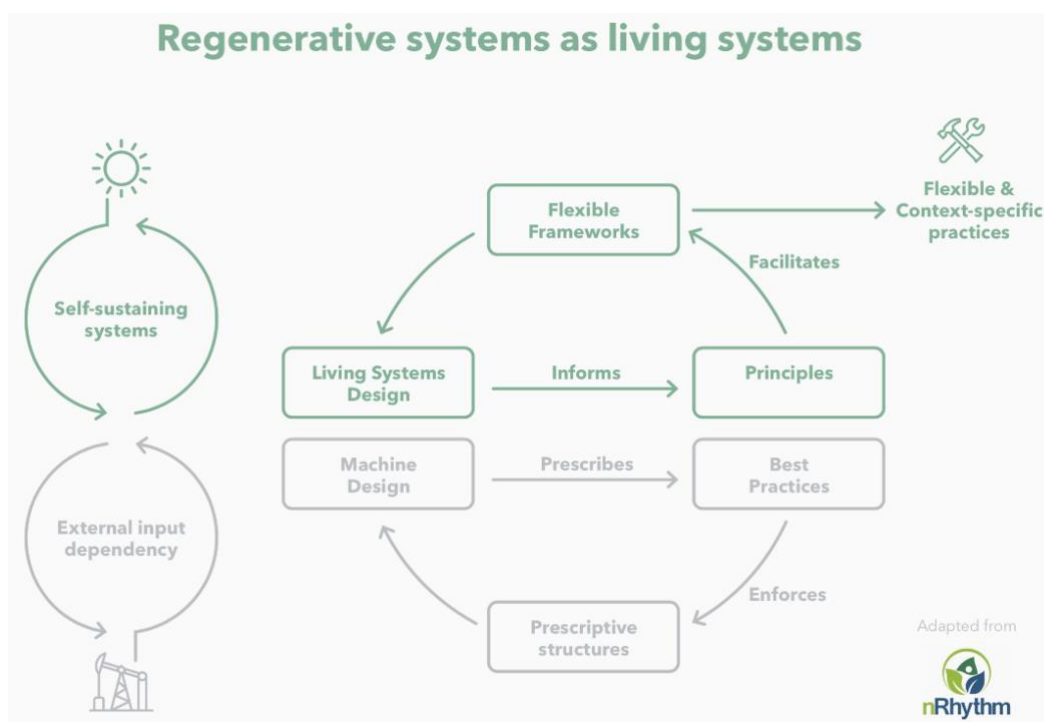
Regenerative systems as living systems

Self-sustaining systems

External input dependency

Flexible Frameworks

Flexible & Context-specific practices

Facilitates

Living Systems Design

Informs

Principles

Machine Design

Prescribes

Best Practices

Enforces

Prescriptive structures

Adapted from

nRhythm